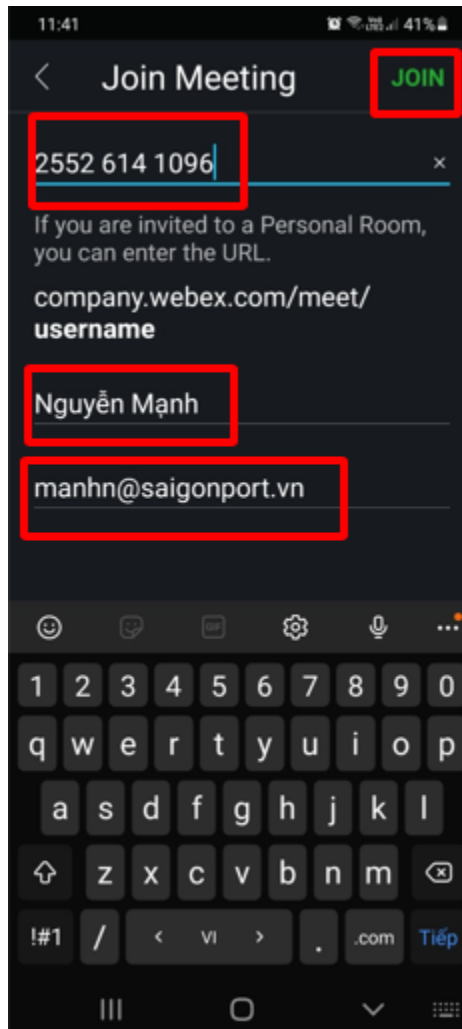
11:41 41%

< Join Meeting JOIN

2552 614 1096 ×

If you are invited to a Personal Room, you can enter the URL.

company.webex.com/meet/**username**

Nguyễn Mạnh

manhn@saigonport.vn

GIF

1 2 3 4 5 6 7 8 9 0

q w e r t y u i o p

a s d f g h j k l

z x c v b n m

!#1 / < VI > . .com Tiếp